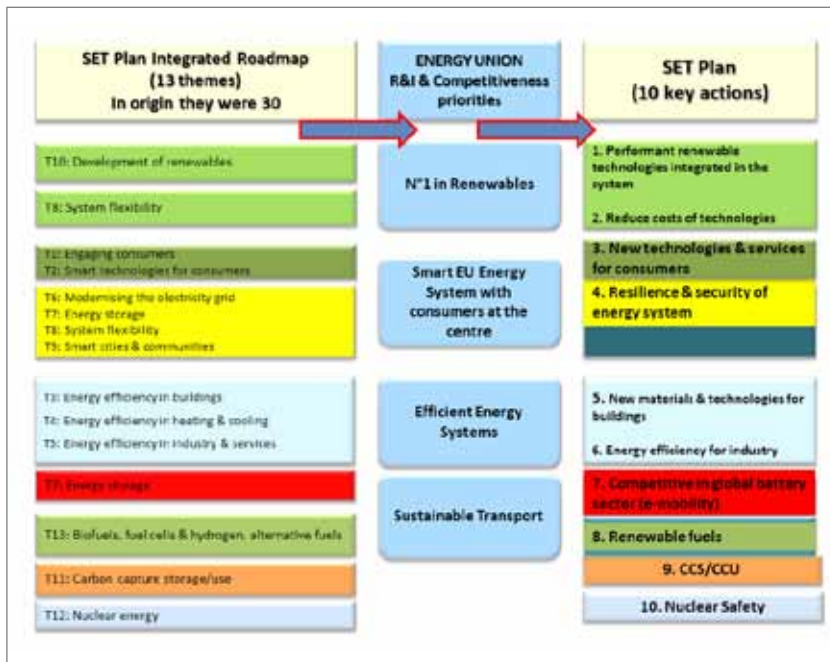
SET Plan Integrated Roadmap (13 themes) In origin they were 30

ENERGY UNION R&I & Competitiveness priorities

SET Plan (10 key actions)

T10: Development of renewables

T8: System flexibility

T1: Engaging consumers
T2: Smart technologies for consumers

T6: Modernising the electricity grid
T7: Energy storage
T8: System flexibility
T9: Smart cities & communities

T3: Energy efficiency in buildings
T4: Energy efficiency in heating & cooling
T5: Energy efficiency in industry & services

T7: Energy storage

T13: Biofuels, fuel cells & hydrogen, alternative fuels

T11: Carbon capture storage/use

T12: Nuclear energy

N°1 in Renewables

Smart EU Energy System with consumers at the centre

Efficient Energy Systems

Sustainable Transport

1. Performant renewable technologies integrated in the system

2. Reduce costs of technologies

3. New technologies & services for consumers

4. Resilience & security of energy system

5. New materials & technologies for buildings

6. Energy efficiency for industry

7. Competitive in global battery sector (e-mobility)

8. Renewable fuels

9. CCS/CCU

10. Nuclear Safety